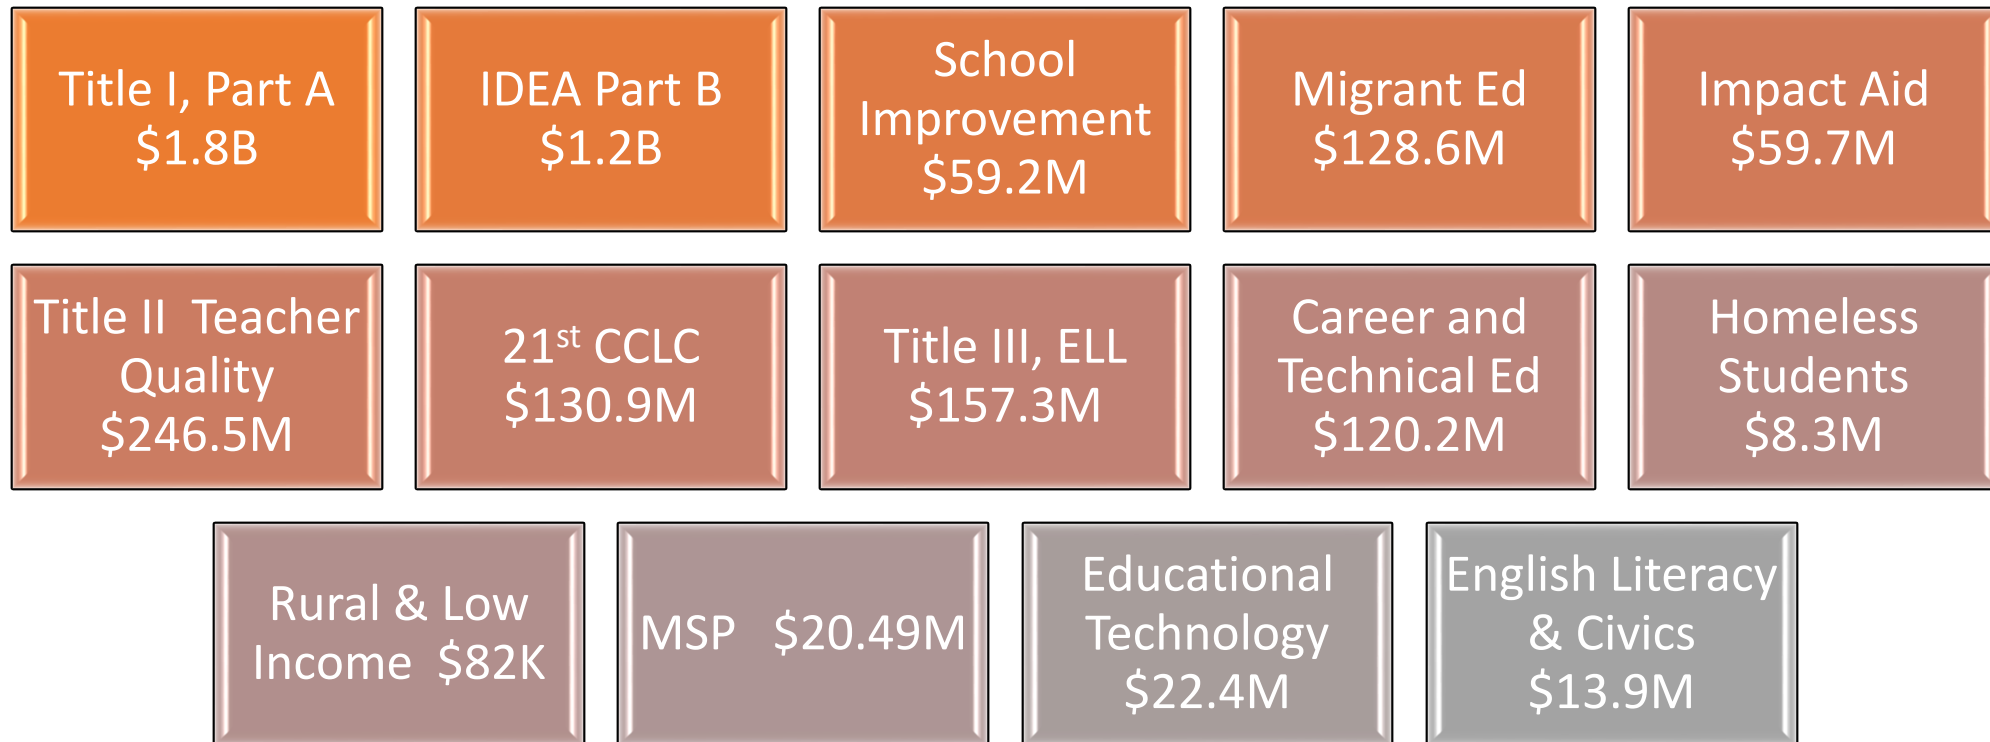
Title I, Part A $1.8B

IDEA Part B $1.2B

School Improvement $59.2M

Migrant Ed $128.6M

Impact Aid $59.7M

Title II Teacher Quality $246.5M

21$^{st}$ CCLC $130.9M

Title III, ELL $157.3M

Career and Technical Ed $120.2M

Homeless Students $8.3M

Rural & Low Income $82K

MSP $20.49M

Educational Technology $22.4M

English Literacy & Civics $13.9M